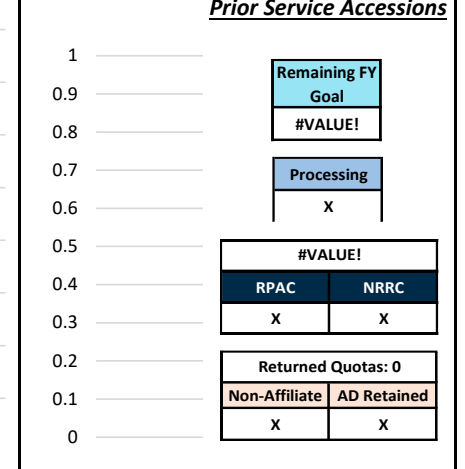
Prior Service Accessions

1
0.9
0.8
0.7
0.6
0.5
0.4
0.3
0.2
0.1
0

| Remaining FY Goal |
|---|
| #VALUE! |

| Processing |
|---|
| X |

| #VALUE! | |
|---|---|
| RPAC | NRRC |
| X | X |

| Returned Quotas: 0 | |
|---|---|
| Non-Affiliate | AD Retained |
| X | X |